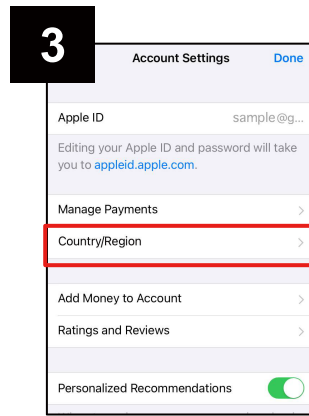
3

Account Settings

Done

Apple ID

sample@g...

Editing your Apple ID and password will take you to appleid.apple.com.

Manage Payments

Country/Region

Add Money to Account

Ratings and Reviews

Personalized Recommendations